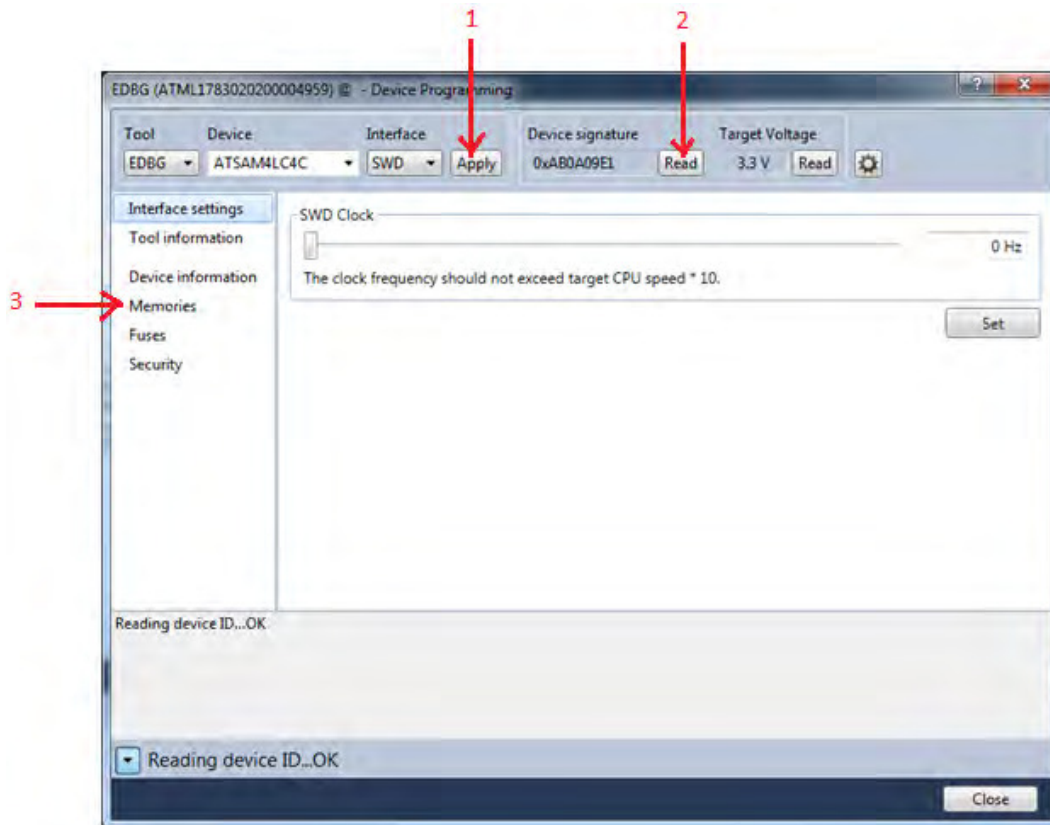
1
2
EDBG (ATML1783020200004959) @ - Device Programming
?
x
Tool
Device
Interface
EDBG
ATSAM4LC4C
SWD
Apply
Device signature
0xAB0A09E1
Read
Target Voltage
3.3 V
Read
Interface settings
Tool information
Device information
3
Memories
Fuses
Security
SWD Clock
0 Hz
The clock frequency should not exceed target CPU speed * 10.
Set
Reading device ID...OK
Reading device ID...OK
Close